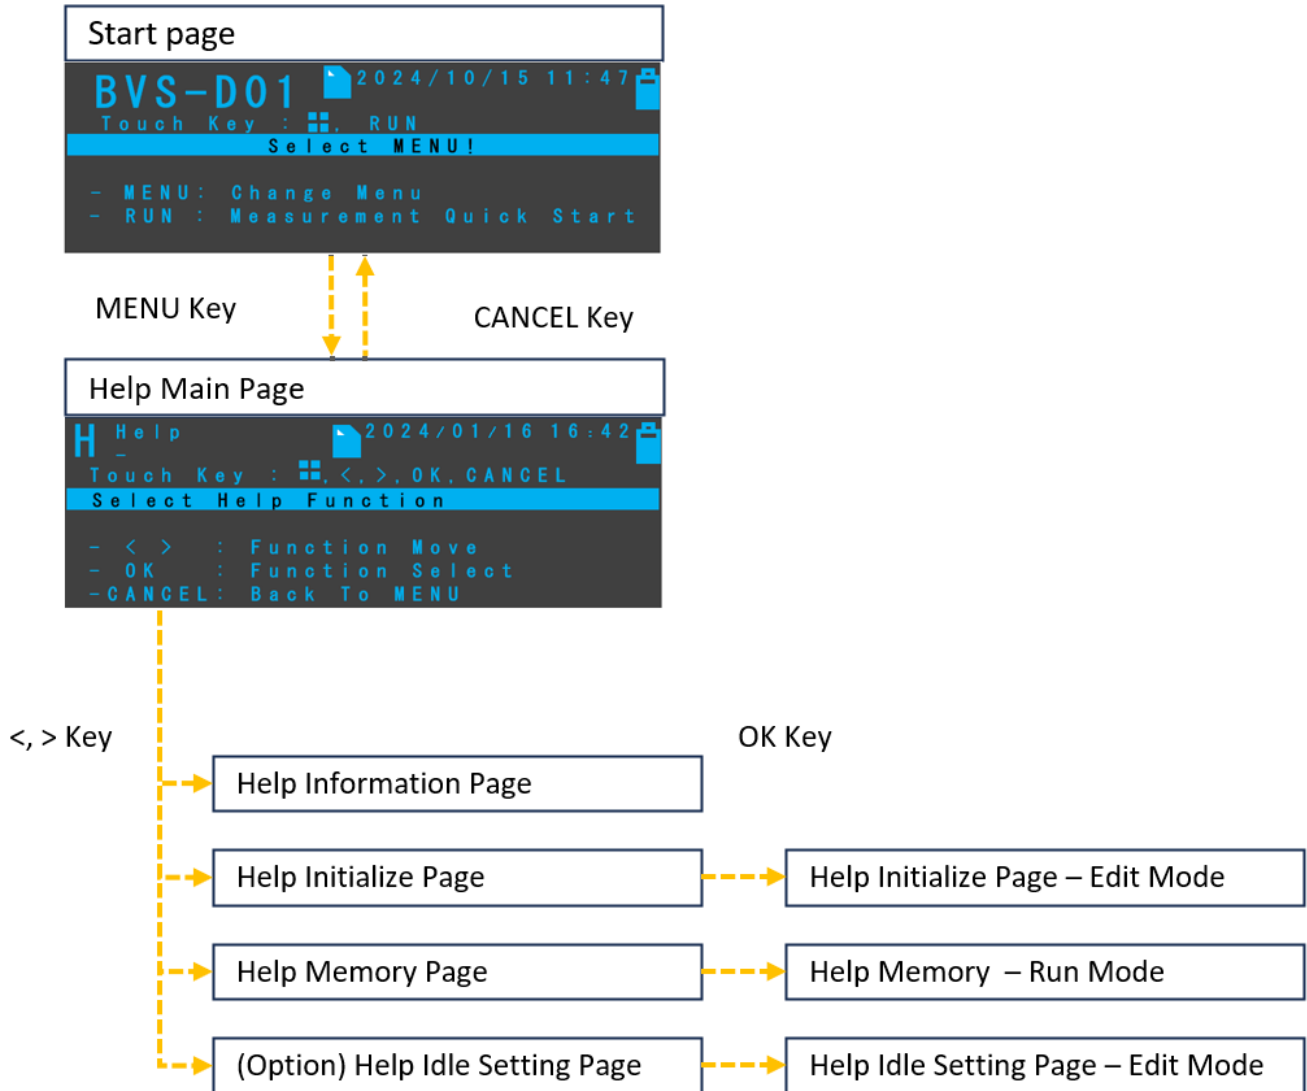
Start page

BVS-D01 2024/10/15 11:47
Touch Key : ▪▪, RUN
Select MENU!

- MENU: Change Menu
- RUN : Measurement Quick Start

MENU Key

CANCEL Key

Help Main Page

H Help 2024/01/16 16:42
Touch Key : ▪▪, <, >, OK, CANCEL
Select Help Function

- < > : Function Move
- OK : Function Select
-CANCEL: Back To MENU

<, > Key

OK Key

Help Information Page

Help Initialize Page

Help Initialize Page – Edit Mode

Help Memory Page

Help Memory – Run Mode

(Option) Help Idle Setting Page

Help Idle Setting Page – Edit Mode